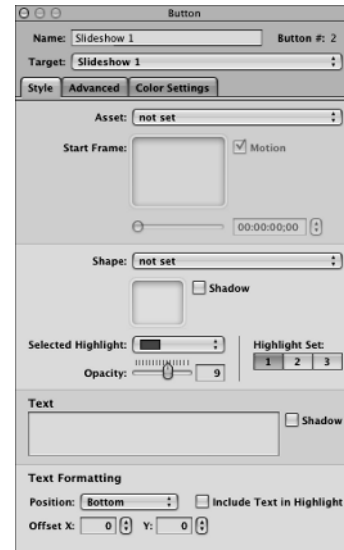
Button

Name: Slideshow 1

Button #: 2

Target: Slideshow 1

Style

Advanced

Color Settings

Asset: not set

Start Frame:

Motion

00:00:00;00

Shape: not set

Shadow

Selected Highlight:

Opacity: 9

Highlight Set:

1 2 3

Text

Shadow

Text Formatting

Position: Bottom

Include Text in Highlight

Offset X: 0 Y: 0